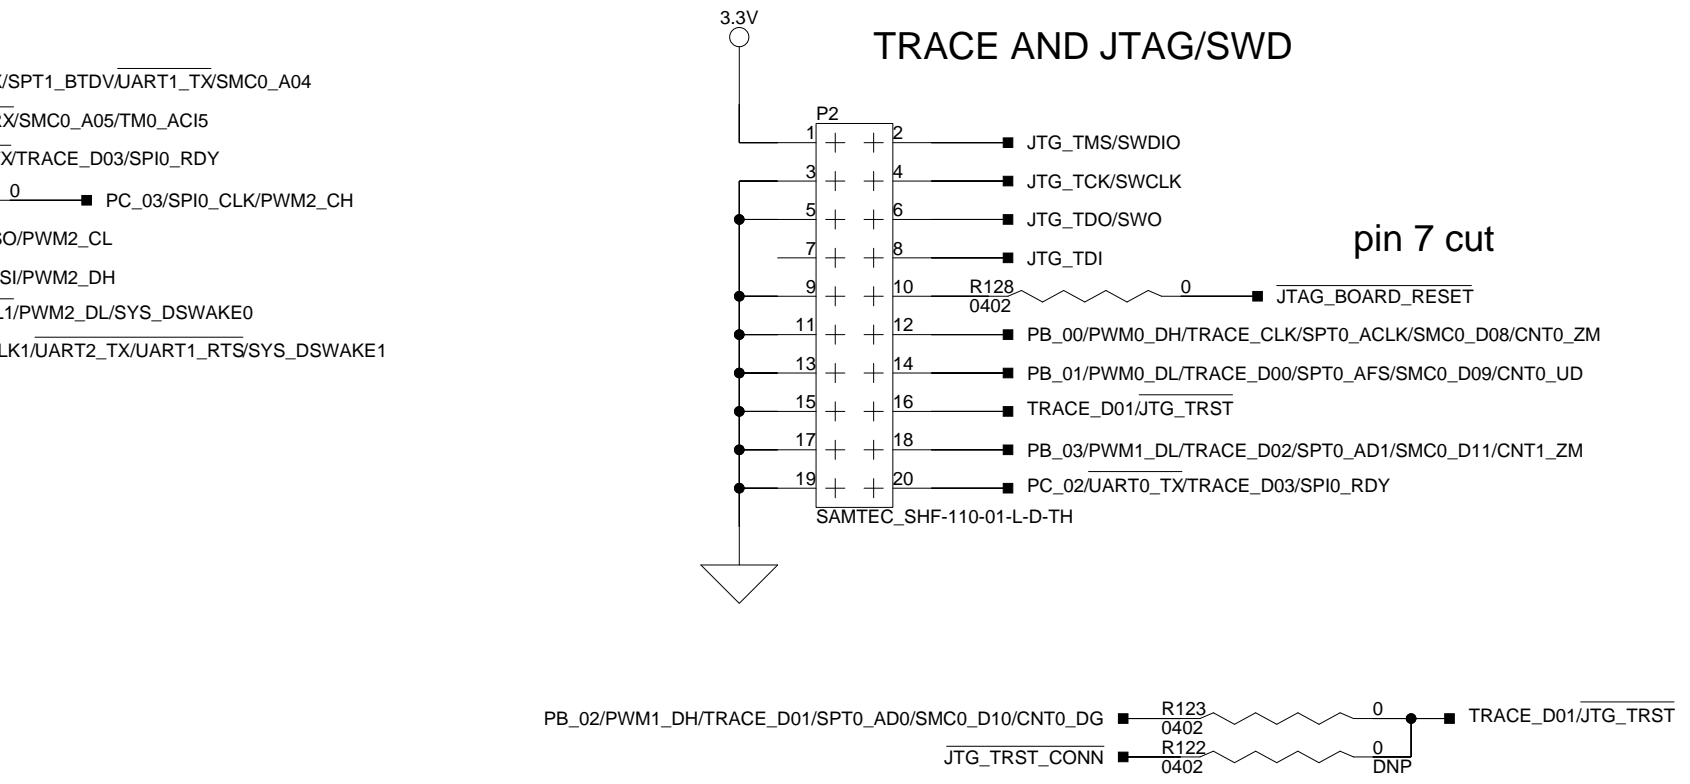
/SPT1_BTDV/$\overline{\text{UART1\_TX}}$/SMC0_A04

X/SMC0_A05/TM0_ACI5

X/TRACE_D03/SPI0_RDY

0 PC_03/SPI0_CLK/PWM2_CH

SO/PWM2_CL

SI/PWM2_DH

L1/PWM2_DL/SYS_DSWAKE0

LK1/$\overline{\text{UART2\_TX/UART1\_RTS}}$/SYS_DSWAKE1

3.3V

TRACE AND JTAG/SWD

P2

1 2 JTG_TMS/SWDIO

3 4 JTG_TCK/SWCLK

5 6 JTG_TDO/SWO

7 8 JTG_TDI

pin 7 cut

9 10 R128 0402 0 $\overline{\text{JTAG\_BOARD\_RESET}}$

11 12 PB_00/PWM0_DH/TRACE_CLK/SPT0_ACLK/SMC0_D08/CNT0_ZM

13 14 PB_01/PWM0_DL/TRACE_D00/SPT0_AFS/SMC0_D09/CNT0_UD

15 16 TRACE_D01/$\overline{\text{JTG\_TRST}}$

17 18 PB_03/PWM1_DL/TRACE_D02/SPT0_AD1/SMC0_D11/CNT1_ZM

19 20 PC_02/$\overline{\text{UART0\_TX}}$/TRACE_D03/SPI0_RDY

SAMTEC_SHF-110-01-L-D-TH

PB_02/PWM1_DH/TRACE_D01/SPT0_AD0/SMC0_D10/CNT0_DG R123 0402 0 TRACE_D01/$\overline{\text{JTG\_TRST}}$

$\overline{\text{JTG\_TRST\_CONN}}$ R122 0402 0 DNP